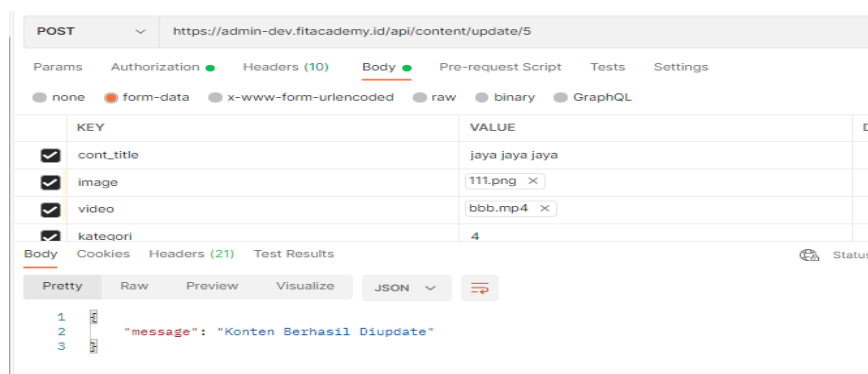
POST https://admin-dev.fitacademy.id/api/content/update/5

Params Authorization Headers (10) Body Pre-request Script Tests Settings

none form-data x-www-form-urlencoded raw binary GraphQL

| KEY | VALUE |
|---|---|
| cont_title | jaya jaya jaya |
| image | 111.png × |
| video | bbb.mp4 × |
| kategori | 4 |

Body Cookies Headers (21) Test Results Status

Pretty Raw Preview Visualize JSON

1 {
2 "message": "Konten Berhasil Diupdate"
3 }